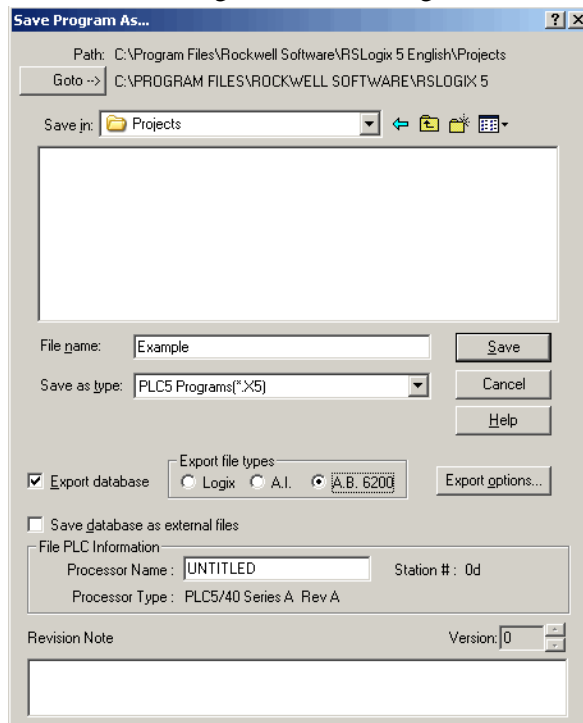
Save Program As...

?

Path: C:\Program Files\Rockwell Software\RSLogix 5 English\Projects

Goto --> C:\PROGRAM FILES\ROCKWELL SOFTWARE\RSLOGIX 5

Save in: Projects

File name: Example

Save as type: PLC5 Programs(*.X5)

Save

Cancel

Help

Export database

Export file types

Logix

A.I.

A.B. 6200

Export options...

Save database as external files

File PLC Information

Processor Name : UNTITLED

Station # : 0d

Processor Type : PLC5/40 Series A Rev A

Revision Note

Version: 0